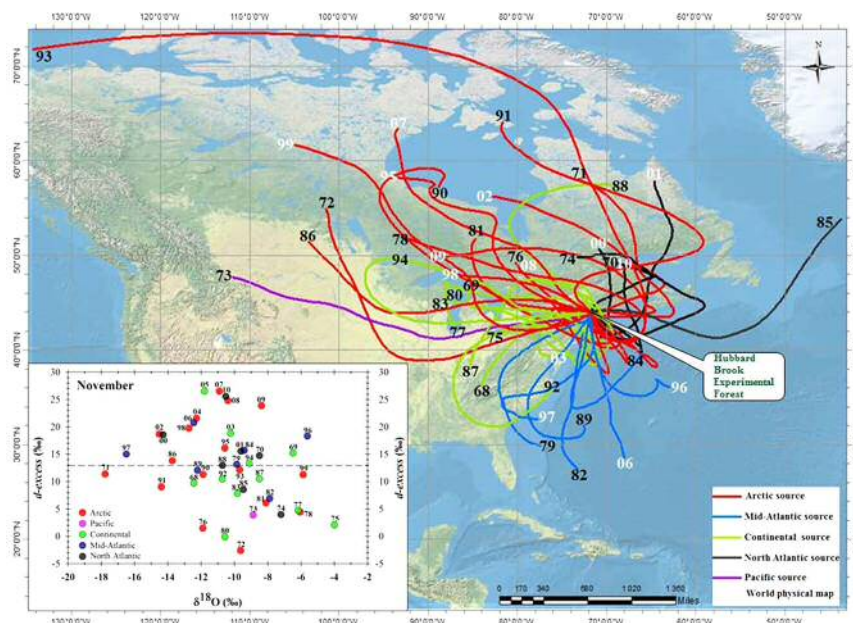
130°0'0"W 120°0'0"W 110°0'0"W 100°0'0"W 90°0'0"W 80°0'0"W 70°0'0"W 60°0'0"W 50°0'0"W

70°0'0"N 60°0'0"N 50°0'0"N 40°0'0"N 30°0'0"N 20°0'0"N

N

93 91 87 99 71 88 01 90 02 95 72 86 85 78 81 00 76 74 70 10 94 09 98 73 80 69 83 77 75 03 84 87 92 96 68 97 89 79 06 82

Hubbard Brook Experimental Forest

November

30 25 20 15 10 5 0 -5

d-excess (‰)

05 07 10 04 99 01 09 93 02 86 98 03 97 06 95 90 00 71 86 89 83 88 70 69 94 91 81 02 87 77 78 73 74 76 80 72 75

Arctic
Pacific
Continental
Mid-Atlantic
North Atlantic

-20 -18 -16 -14 -12 -10 -8 -6 -4 -2

$\delta^{18}O$ (‰)

0 170 340 680 1,020 1,360 Miles

Arctic source
Mid-Atlantic source
Continental source
North Atlantic source
Pacific source
World physical map